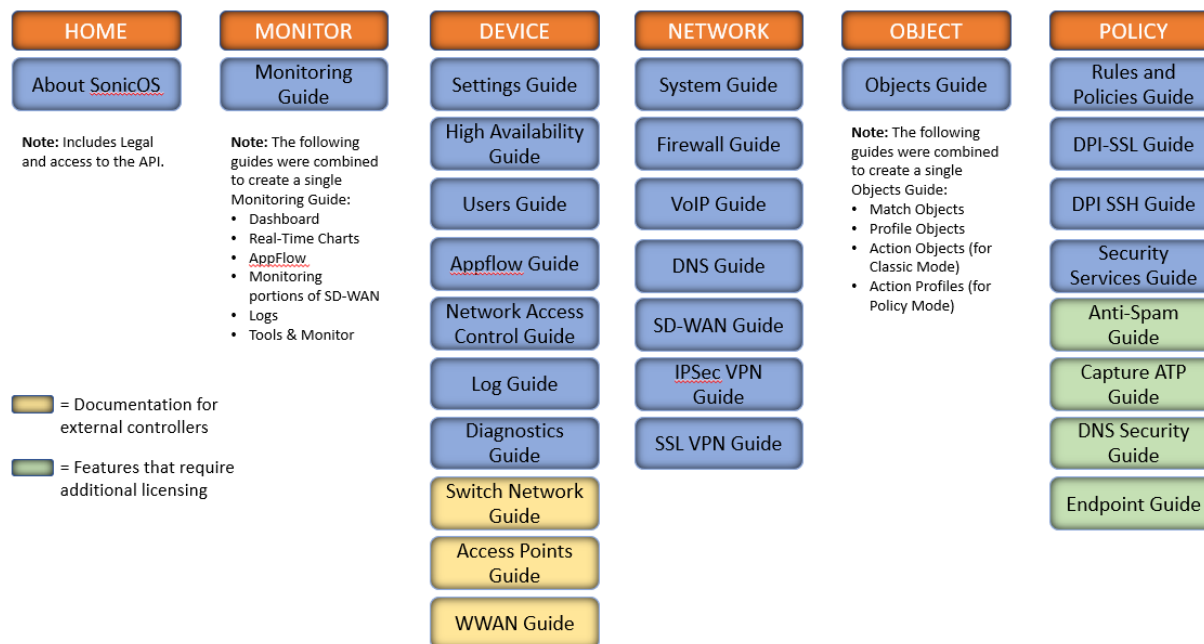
HOME

About SonicOS

**Note:** Includes Legal and access to the API.

MONITOR

Monitoring Guide

**Note:** The following guides were combined to create a single Monitoring Guide:
- Dashboard
- Real-Time Charts
- AppFlow
- Monitoring portions of SD-WAN
- Logs
- Tools & Monitor

DEVICE

Settings Guide

High Availability Guide

Users Guide

Appflow Guide

Network Access Control Guide

Log Guide

Diagnostics Guide

Switch Network Guide

Access Points Guide

WWAN Guide

NETWORK

System Guide

Firewall Guide

VoIP Guide

DNS Guide

SD-WAN Guide

IPSec VPN Guide

SSL VPN Guide

OBJECT

Objects Guide

**Note:** The following guides were combined to create a single Objects Guide:
- Match Objects
- Profile Objects
- Action Objects (for Classic Mode)
- Action Profiles (for Policy Mode)

POLICY

Rules and Policies Guide

DPI-SSL Guide

DPI SSH Guide

Security Services Guide

Anti-Spam Guide

Capture ATP Guide

DNS Security Guide

Endpoint Guide

= Documentation for external controllers

= Features that require additional licensing